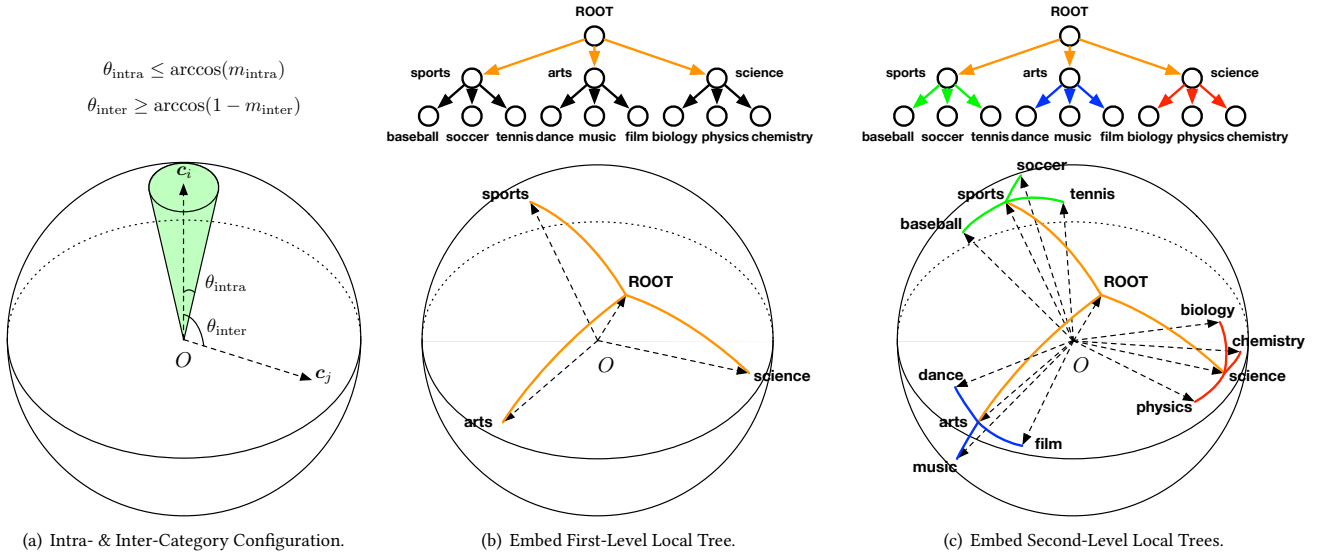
$\theta_{\text{intra}} \leq \arccos(m_{\text{intra}})$

$\theta_{\text{inter}} \geq \arccos(1 - m_{\text{inter}})$

$\boldsymbol{c}_i$

$\theta_{\text{intra}}$

$\theta_{\text{inter}}$

$O$

$\boldsymbol{c}_j$

(a) Intra- & Inter-Category Configuration.

ROOT

sports

arts

science

baseball soccer tennis dance music film biology physics chemistry

sports

ROOT

$O$

science

arts

(b) Embed First-Level Local Tree.

ROOT

sports

arts

science

baseball soccer tennis dance music film biology physics chemistry

soccer

sports

tennis

baseball

ROOT

biology

chemistry

$O$

science

dance

physics

arts

film

music

(c) Embed Second-Level Local Trees.